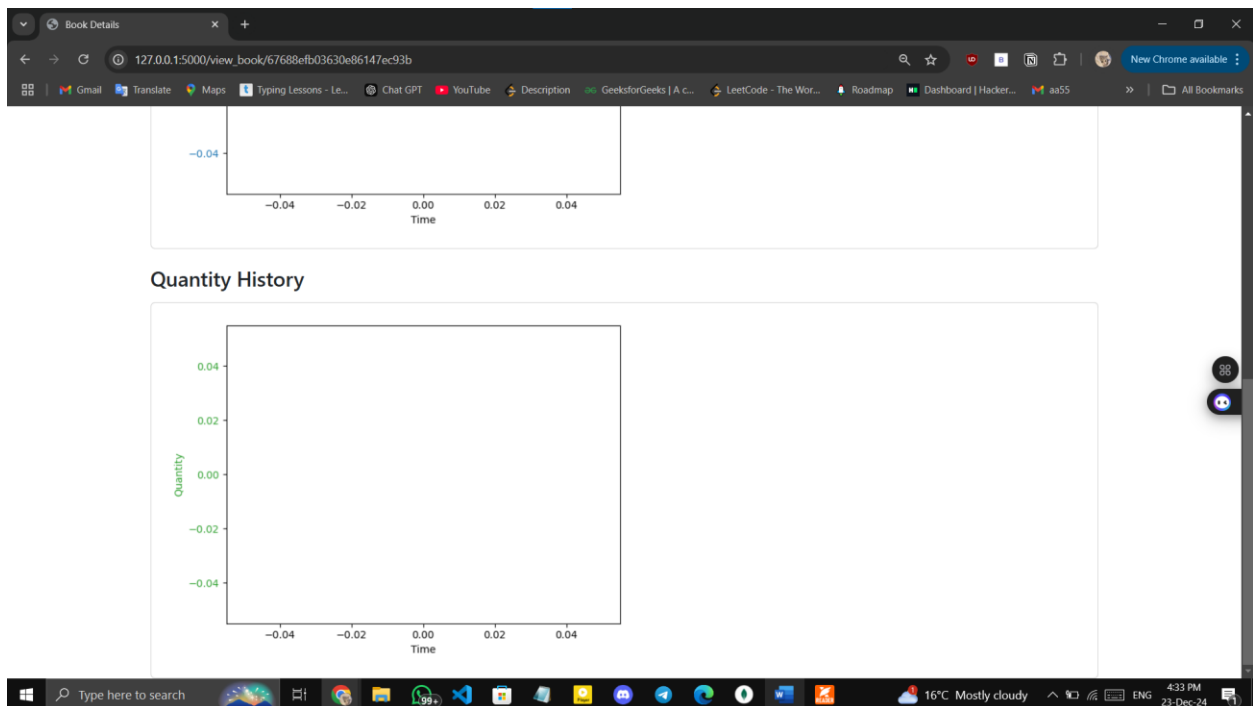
Book Details

127.0.0.1:5000/view_book/67688efb03630e86147ec93b

New Chrome available

Gmail Translate Maps Typing Lessons - Le... Chat GPT YouTube Description GeeksforGeeks | A c... LeetCode - The Wor... Roadmap Dashboard | Hacker... aa55 » All Bookmarks

−0.04

−0.04 −0.02 0.00 0.02 0.04
Time

Quantity History

0.04
0.02
Quantity 0.00
−0.02
−0.04

−0.04 −0.02 0.00 0.02 0.04
Time

Type here to search

99+

16°C Mostly cloudy ENG 4:33 PM 23-Dec-24